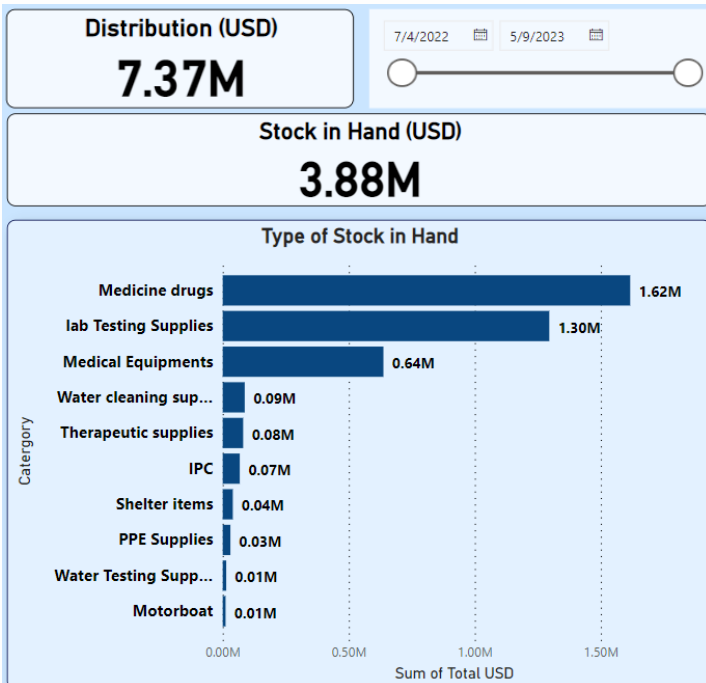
Distribution (USD)
7.37M

7/4/2022
5/9/2023

Stock in Hand (USD)
3.88M

Type of Stock in Hand

Catergory

| Catergory | Sum of Total USD |
|---|---|
| Medicine drugs | 1.62M |
| lab Testing Supplies | 1.30M |
| Medical Equipments | 0.64M |
| Water cleaning sup... | 0.09M |
| Therapeutic supplies | 0.08M |
| IPC | 0.07M |
| Shelter items | 0.04M |
| PPE Supplies | 0.03M |
| Water Testing Supp... | 0.01M |
| Motorboat | 0.01M |

0.00M 0.50M 1.00M 1.50M
Sum of Total USD